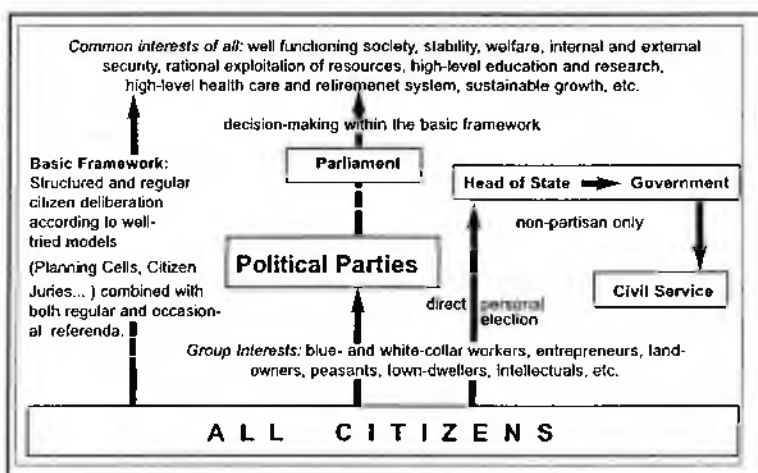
*Common interests of all:* well functioning society, stability, welfare, internal and external security, rational exploitation of resources, high-level education and research, high-level health care and retiremenet system, sustainable growth, etc.

decision-making within the basic framework

Parliament

Head of State → Government

Basic Framework: Structured and regular citizen deliberation according to well-tried models

(Planning Cells, Citizen Juries... ) combined with both regular and occasional referenda.

non-partisan only

Political Parties

Civil Service

direct personal election

*Group Interests:* blue- and white-collar workers, entrepreneurs, landowners, peasants, town-dwellers, intellectuals, etc.

ALL CITIZENS